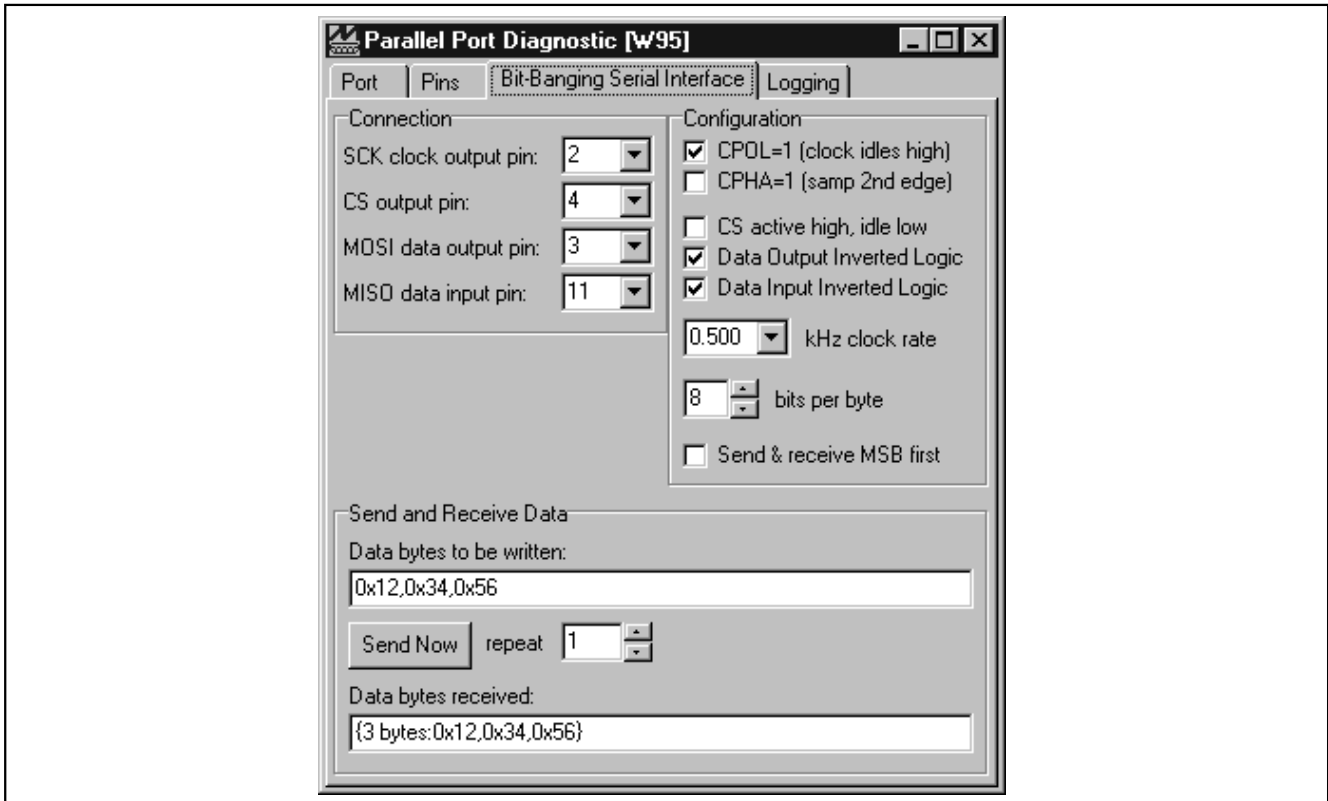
Parallel Port Diagnostic [W95]

Port | Pins | Bit-Banging Serial Interface | Logging

Connection
SCK clock output pin: 2
CS output pin: 4
MOSI data output pin: 3
MISO data input pin: 11

Configuration
☑ CPOL=1 (clock idles high)
☐ CPHA=1 (samp 2nd edge)
☐ CS active high, idle low
☑ Data Output Inverted Logic
☑ Data Input Inverted Logic
0.500 kHz clock rate
8 bits per byte
☐ Send & receive MSB first

Send and Receive Data
Data bytes to be written:
0x12,0x34,0x56
Send Now repeat 1
Data bytes received:
{3 bytes:0x12,0x34,0x56}